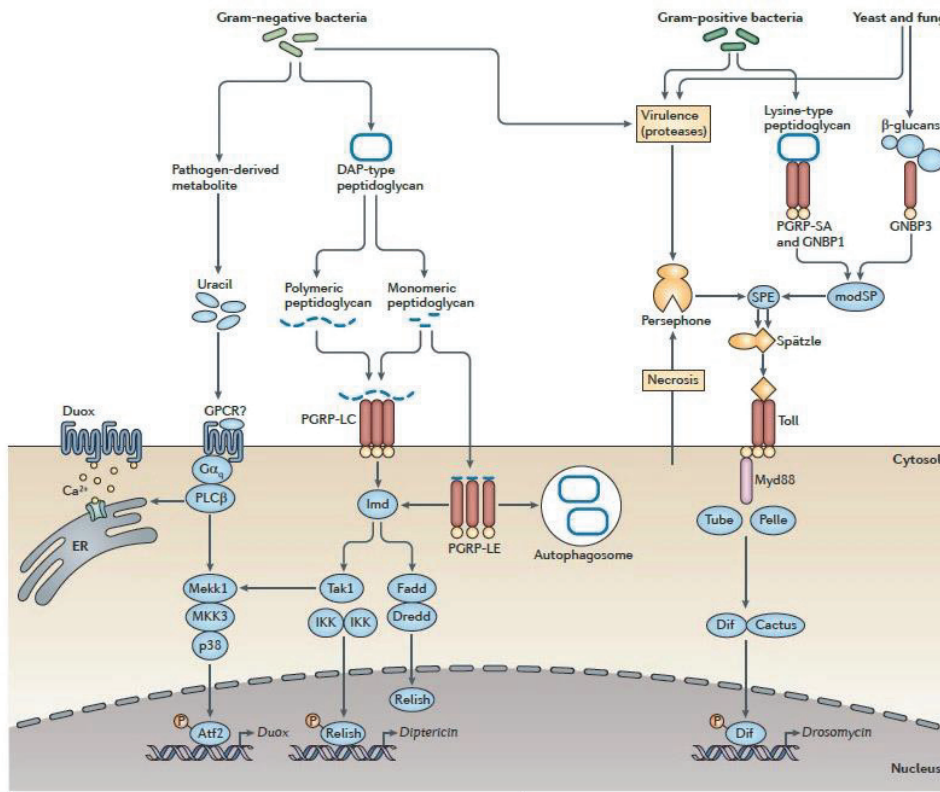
Gram-negative bacteria

Gram-positive bacteria

Yeast and fung

Virulence (proteases)

Lysine-type peptidoglycan

β-glucans

Pathogen-derived metabolite

DAP-type peptidoglycan

PGRP-SA and GNBP1

GNBP3

Uracil

Polymeric peptidoglycan

Monomeric peptidoglycan

Persephone

SPE

modSP

Spätzle

Necrosis

Duox

GPCR?

PGRP-LC

Toll

Cytosol

$G\alpha_q$

$Ca^{2+}$

PLCβ

Imd

PGRP-LE

Autophagosome

Myd88

Tube

Pelle

ER

Mekk1

MKK3

p38

Tak1

IKK

IKK

Fadd

Dredd

Relish

Dif

Cactus

P

Atf2

Duox

P

Relish

Diptericin

P

Dif

Drosomycin

Nucleus